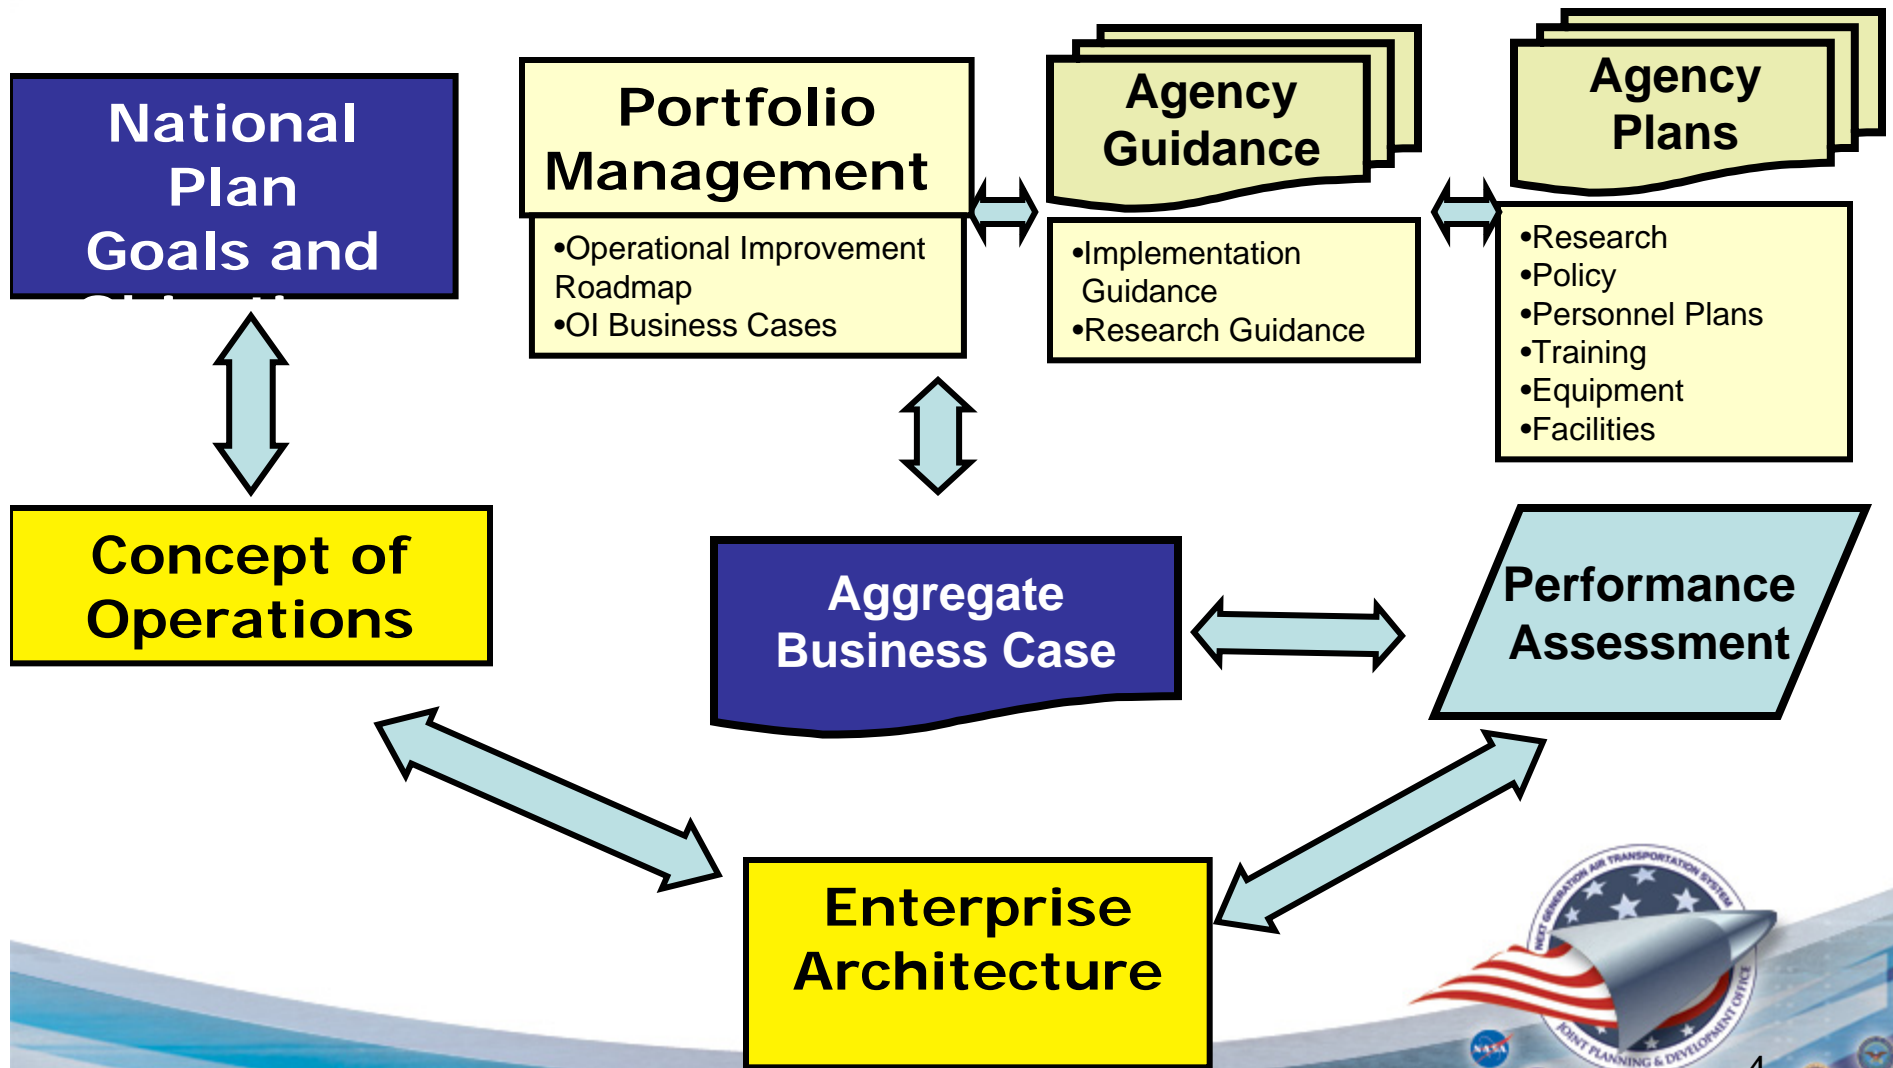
National Plan Goals and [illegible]

Portfolio Management

•Operational Improvement Roadmap
•OI Business Cases

Agency Guidance

•Implementation Guidance
•Research Guidance

Agency Plans

•Research
•Policy
•Personnel Plans
•Training
•Equipment
•Facilities

Concept of Operations

Aggregate Business Case

Performance Assessment

Enterprise Architecture

NEXT GENERATION AIR TRANSPORTATION SYSTEM
JOINT PLANNING & DEVELOPMENT OFFICE

NASA

4